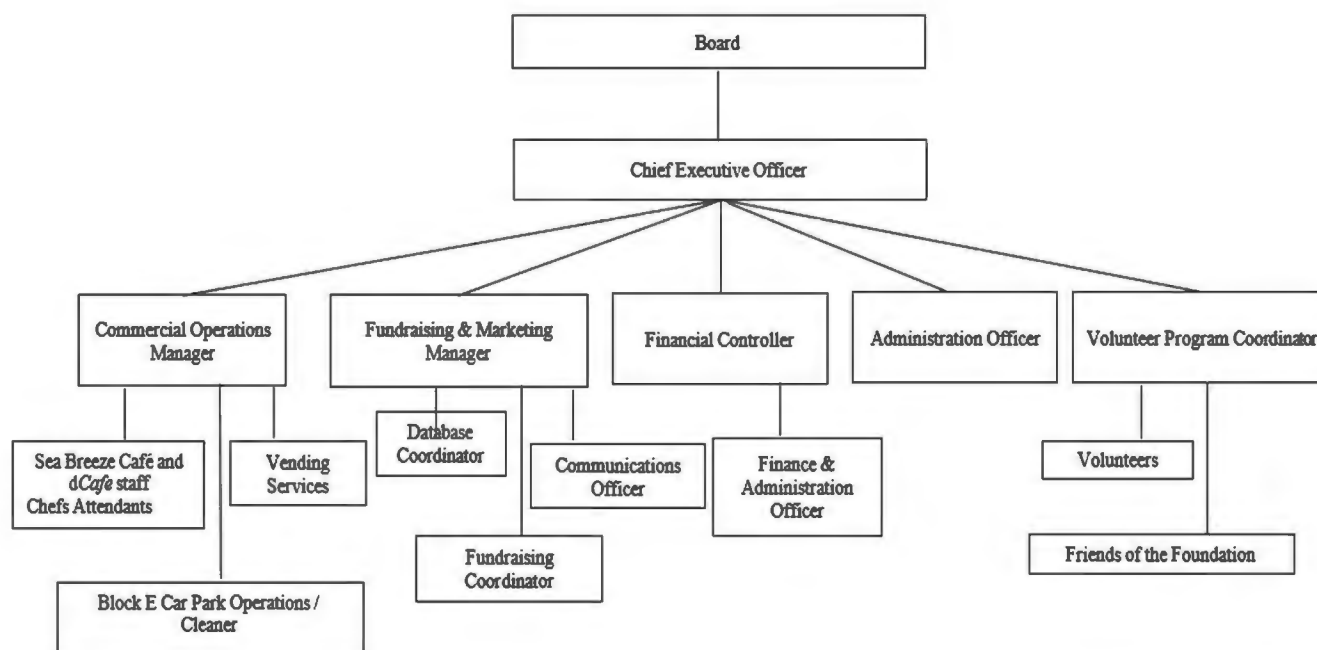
Board

Chief Executive Officer

Commercial Operations Manager

Fundraising & Marketing Manager

Financial Controller

Administration Officer

Volunteer Program Coordinator

Sea Breeze Café and d*Cafe* staff Chefs Attendants

Vending Services

Database Coordinator

Communications Officer

Finance & Administration Officer

Volunteers

Fundraising Coordinator

Friends of the Foundation

Block E Car Park Operations / Cleaner